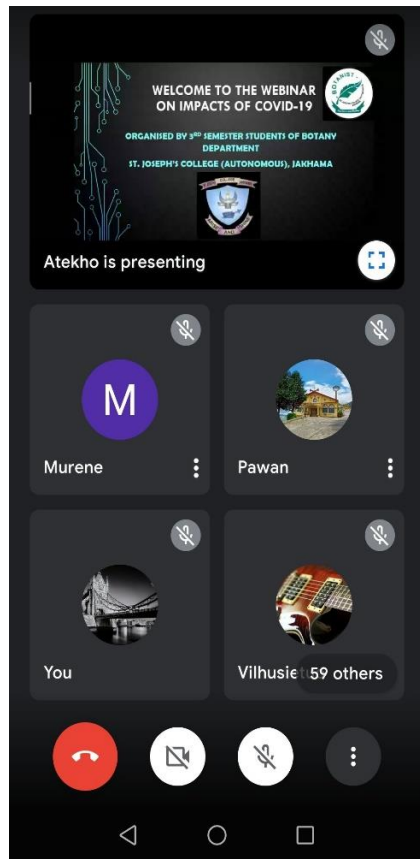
WELCOME TO THE WEBINAR ON IMPACTS OF COVID-19

ORGANISED BY $3^{RD}$ SEMESTER STUDENTS OF BOTANY DEPARTMENT

ST. JOSEPH'S COLLEGE (AUTONOMOUS), JAKHAMA

BOTANIST

Atekho is presenting

M

Murene

Pawan

You

Vilhusie

59 others